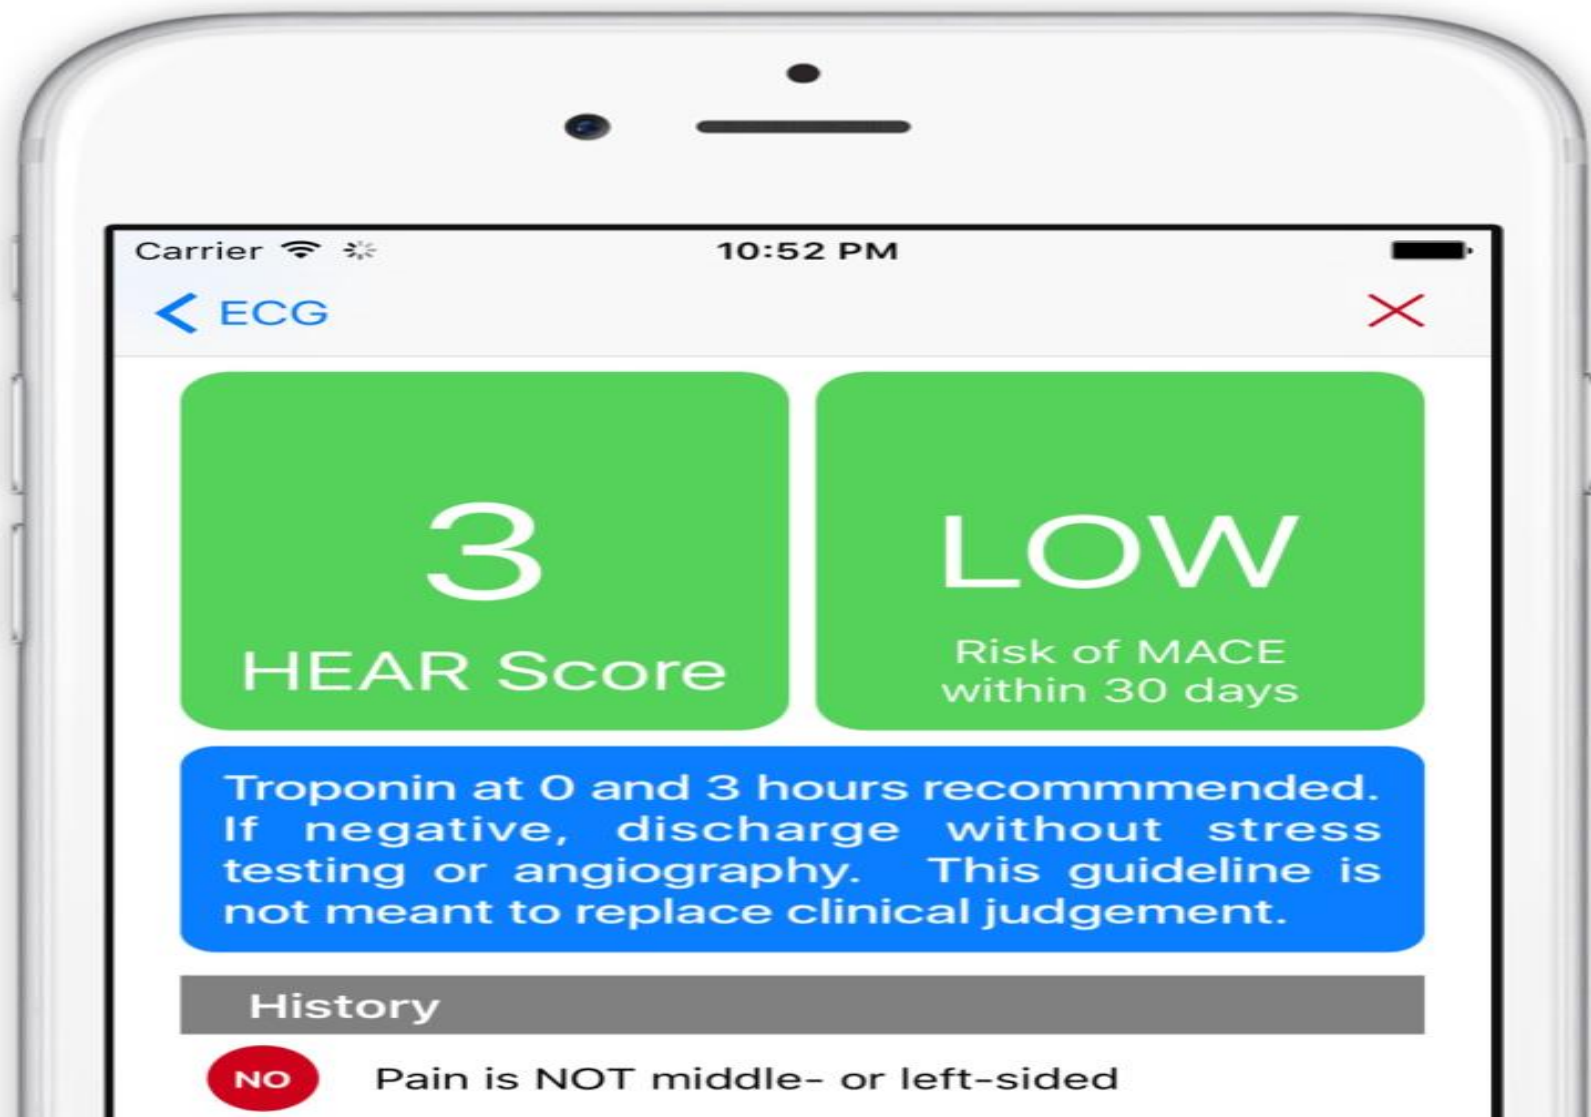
Carrier 10:52 PM

ECG

3
HEAR Score

LOW
Risk of MACE within 30 days

Troponin at 0 and 3 hours recommmended. If negative, discharge without stress testing or angiography. This guideline is not meant to replace clinical judgement.

History

NO Pain is NOT middle- or left-sided